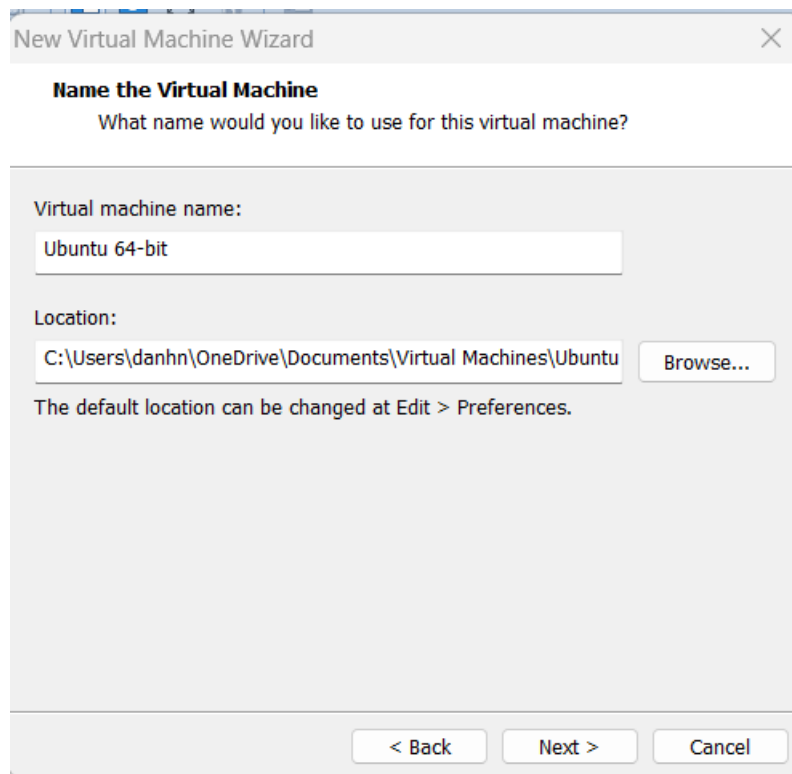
New Virtual Machine Wizard

×

Name the Virtual Machine

What name would you like to use for this virtual machine?

Virtual machine name:

Ubuntu 64-bit

Location:

C:\Users\danhn\OneDrive\Documents\Virtual Machines\Ubuntu

Browse...

The default location can be changed at Edit > Preferences.

< Back

Next >

Cancel